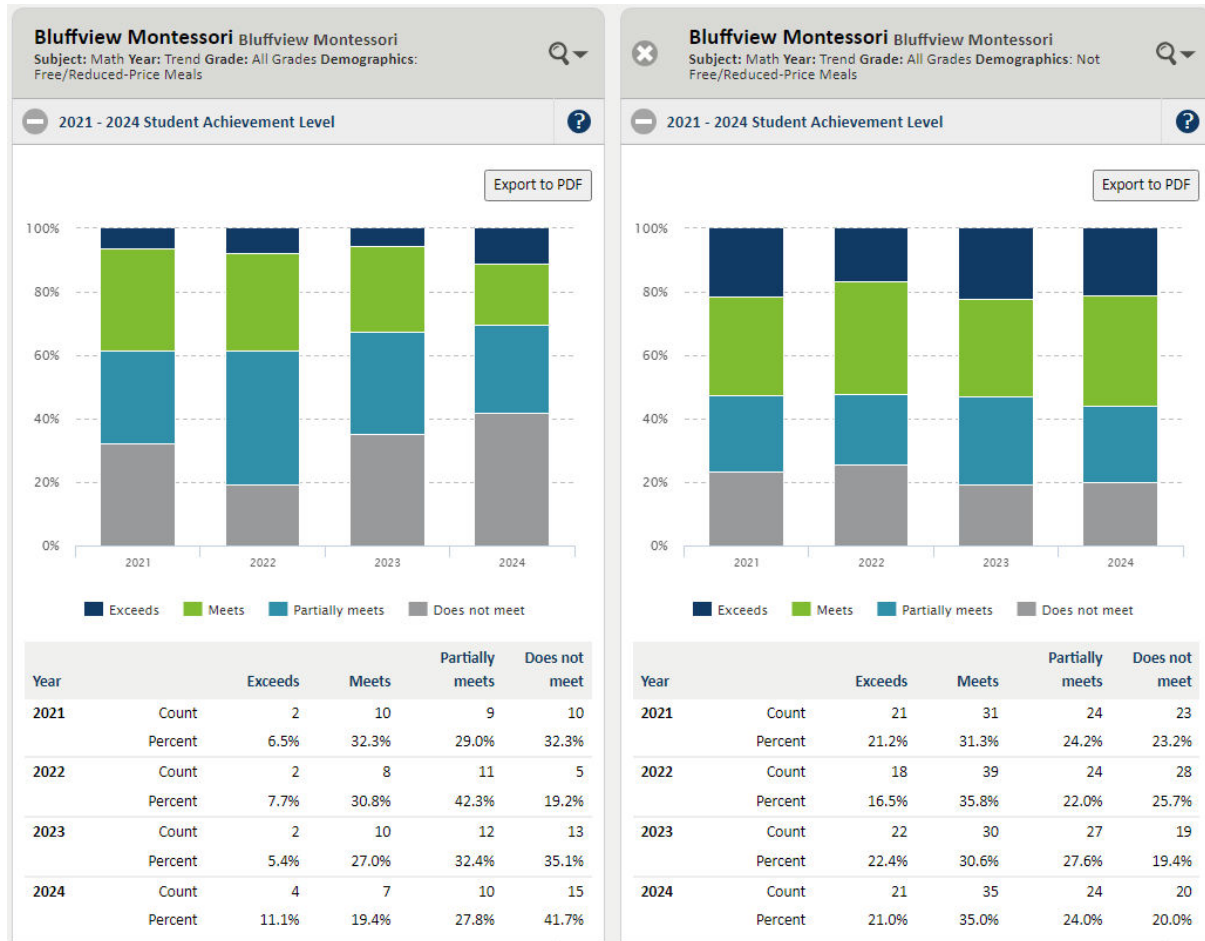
Bluffview Montessori Bluffview Montessori
Subject: Math Year: Trend Grade: All Grades Demographics: Free/Reduced-Price Meals

2021 - 2024 Student Achievement Level

Export to PDF

100%
80%
60%
40%
20%
0%

2021 2022 2023 2024

Exceeds Meets Partially meets Does not meet

| Year | | Exceeds | Meets | Partially meets | Does not meet |
|---|---|---|---|---|---|
| 2021 | Count | 2 | 10 | 9 | 10 |
| | Percent | 6.5% | 32.3% | 29.0% | 32.3% |
| 2022 | Count | 2 | 8 | 11 | 5 |
| | Percent | 7.7% | 30.8% | 42.3% | 19.2% |
| 2023 | Count | 2 | 10 | 12 | 13 |
| | Percent | 5.4% | 27.0% | 32.4% | 35.1% |
| 2024 | Count | 4 | 7 | 10 | 15 |
| | Percent | 11.1% | 19.4% | 27.8% | 41.7% |

Bluffview Montessori Bluffview Montessori
Subject: Math Year: Trend Grade: All Grades Demographics: Not Free/Reduced-Price Meals

2021 - 2024 Student Achievement Level

Export to PDF

100%
80%
60%
40%
20%
0%

2021 2022 2023 2024

Exceeds Meets Partially meets Does not meet

| Year | | Exceeds | Meets | Partially meets | Does not meet |
|---|---|---|---|---|---|
| 2021 | Count | 21 | 31 | 24 | 23 |
| | Percent | 21.2% | 31.3% | 24.2% | 23.2% |
| 2022 | Count | 18 | 39 | 24 | 28 |
| | Percent | 16.5% | 35.8% | 22.0% | 25.7% |
| 2023 | Count | 22 | 30 | 27 | 19 |
| | Percent | 22.4% | 30.6% | 27.6% | 19.4% |
| 2024 | Count | 21 | 35 | 24 | 20 |
| | Percent | 21.0% | 35.0% | 24.0% | 20.0% |